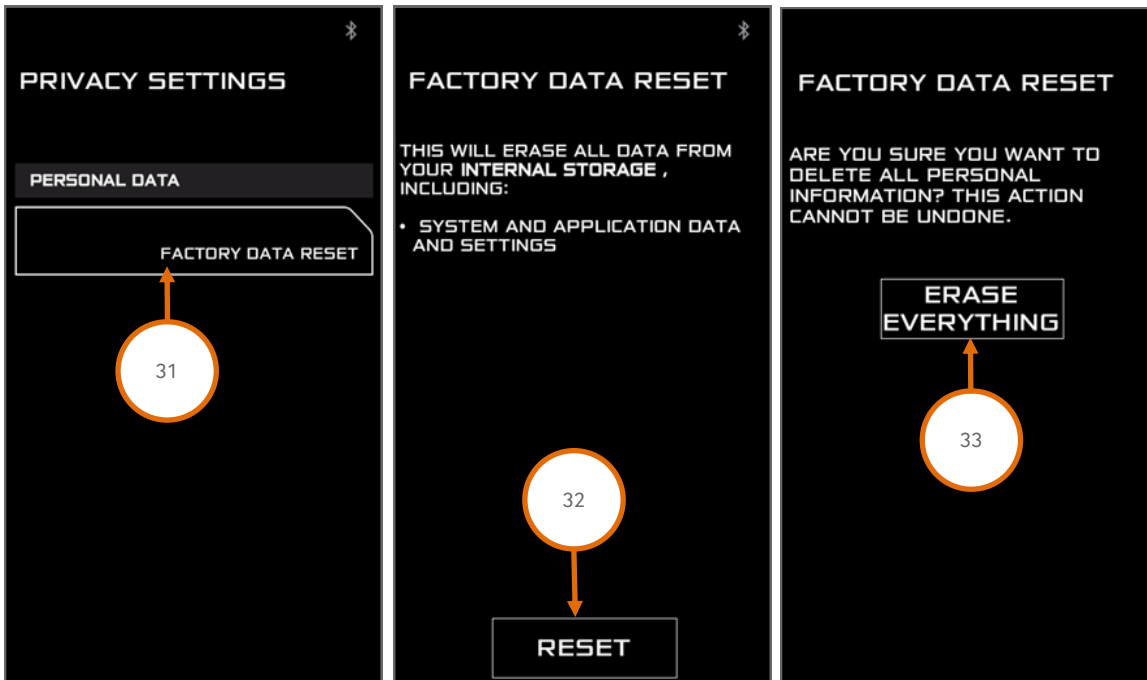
PRIVACY SETTINGS

PERSONAL DATA

FACTORY DATA RESET

31

FACTORY DATA RESET

THIS WILL ERASE ALL DATA FROM YOUR **INTERNAL STORAGE** , INCLUDING:

• SYSTEM AND APPLICATION DATA AND SETTINGS

32

RESET

FACTORY DATA RESET

ARE YOU SURE YOU WANT TO DELETE ALL PERSONAL INFORMATION? THIS ACTION CANNOT BE UNDONE.

ERASE EVERYTHING

33